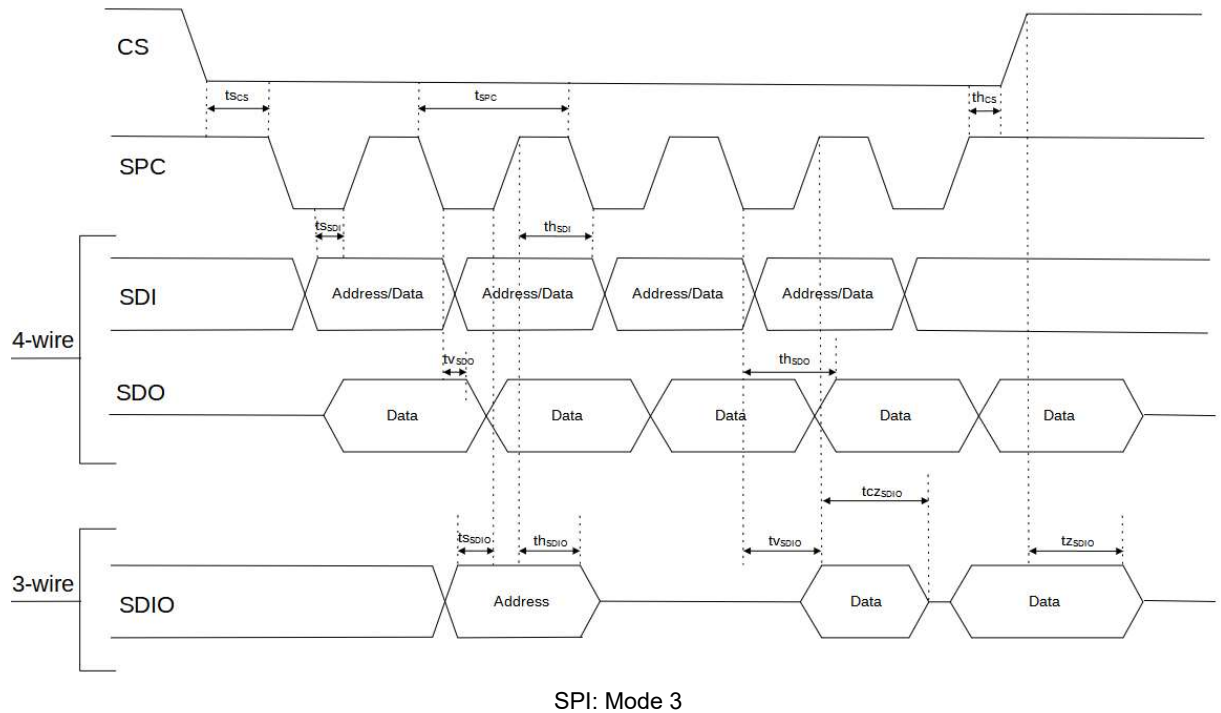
CS

$ts_{CS}$

$t_{SPC}$

$th_{CS}$

SPC

$ts_{SDI}$

$th_{SDI}$

4-wire

SDI

Address/Data

Address/Data

Address/Data

Address/Data

$tv_{SDO}$

$th_{SDO}$

SDO

Data

Data

Data

Data

Data

$tcz_{SDIO}$

$ts_{SDIO}$

$th_{SDIO}$

$tv_{SDIO}$

$tz_{SDIO}$

3-wire

SDIO

Address

Data

Data

SPI: Mode 3